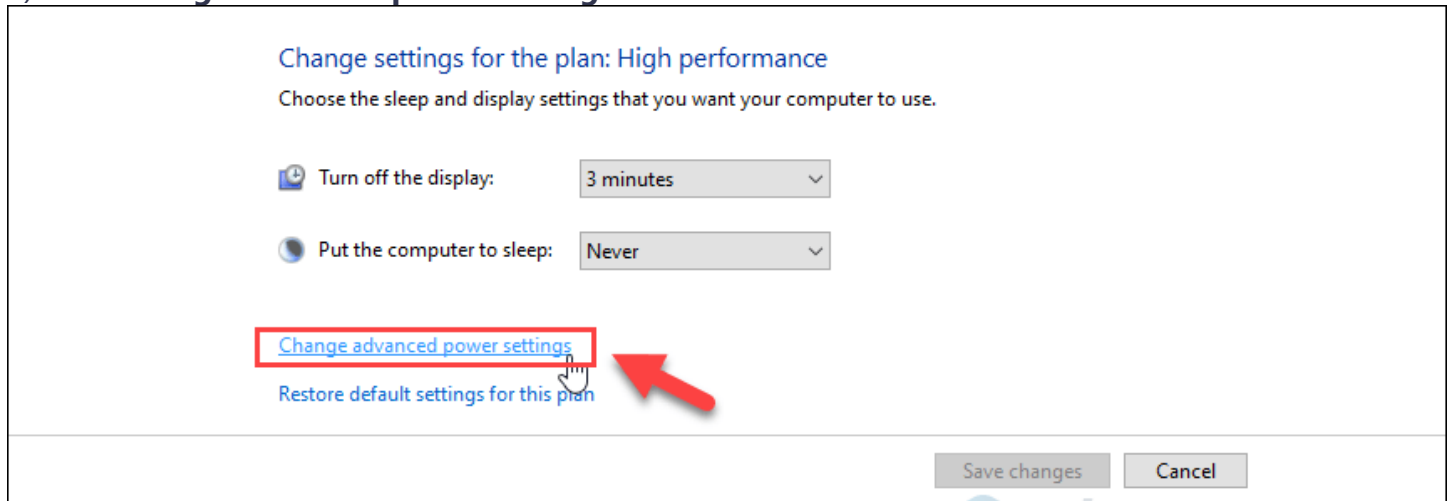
Change settings for the plan: High performance

Choose the sleep and display settings that you want your computer to use.

Turn off the display: 3 minutes

Put the computer to sleep: Never

Change advanced power settings

Restore default settings for this plan

Save changes Cancel